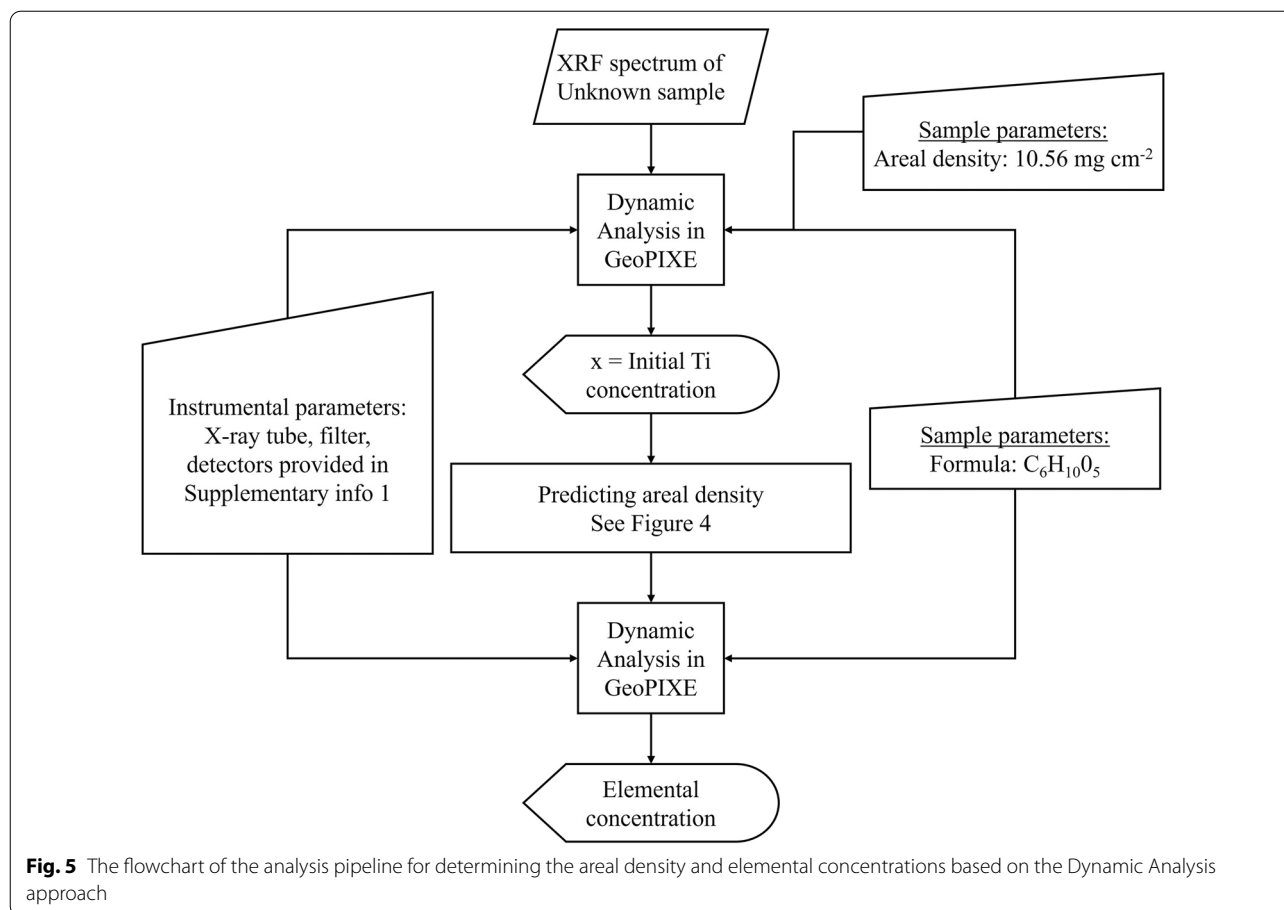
XRF spectrum of Unknown sample

Sample parameters:
Areal density: 10.56 mg cm$^{-2}$

Dynamic Analysis in GeoPIXE

x = Initial Ti concentration

Instrumental parameters: X-ray tube, filter, detectors provided in Supplementary info 1

Sample parameters:
Formula: $C_6H_{10}0_5$

Predicting areal density
See Figure 4

Dynamic Analysis in GeoPIXE

Elemental concentration

**Fig. 5** The flowchart of the analysis pipeline for determining the areal density and elemental concentrations based on the Dynamic Analysis approach